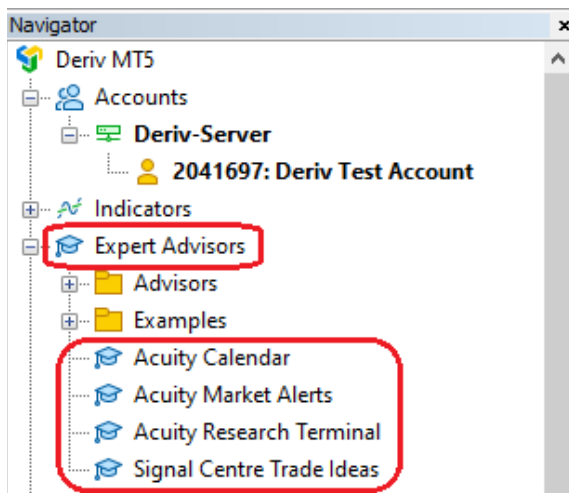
Navigator ×
Deriv MT5
Accounts
Deriv-Server
2041697: Deriv Test Account
Indicators
Expert Advisors
Advisors
Examples
Acuity Calendar
Acuity Market Alerts
Acuity Research Terminal
Signal Centre Trade Ideas